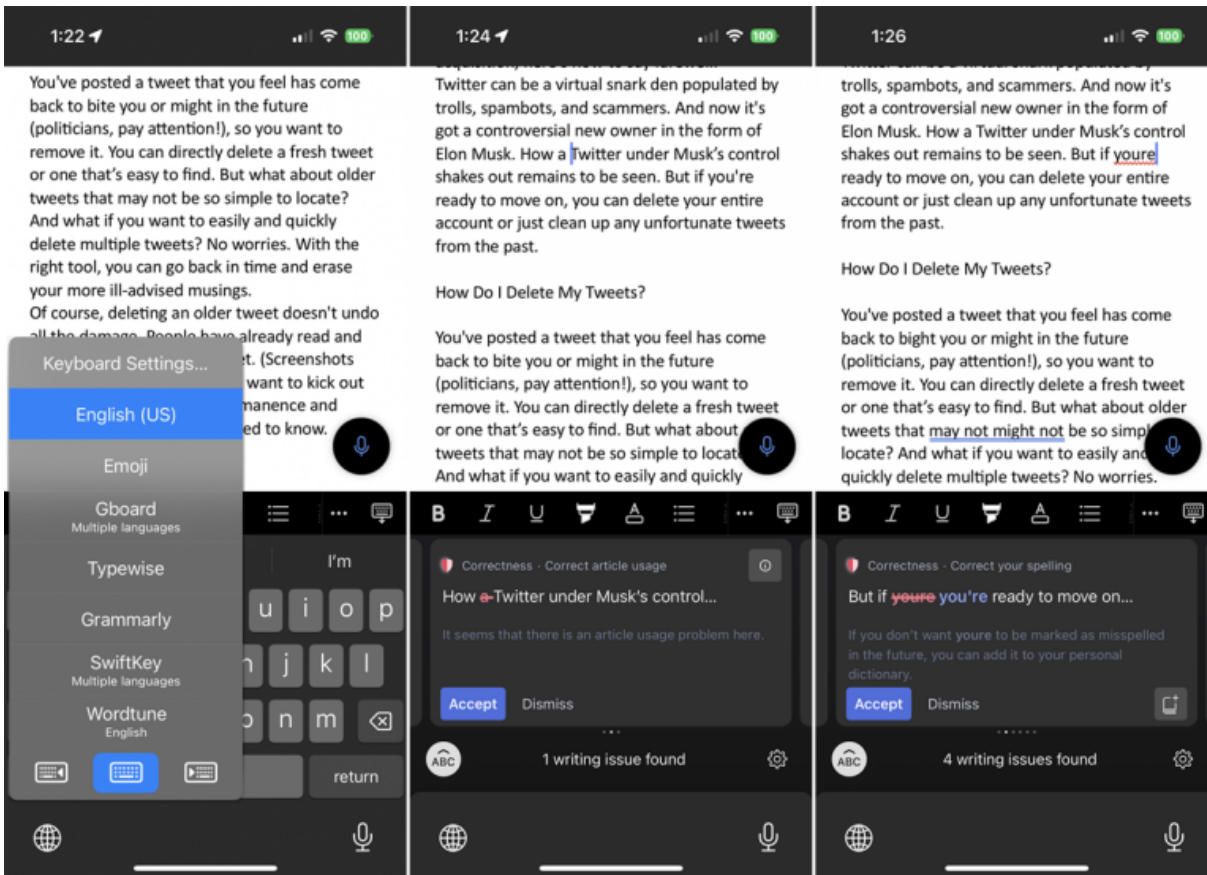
1:22

100

You've posted a tweet that you feel has come back to bite you or might in the future (politicians, pay attention!), so you want to remove it. You can directly delete a fresh tweet or one that's easy to find. But what about older tweets that may not be so simple to locate? And what if you want to easily and quickly delete multiple tweets? No worries. With the right tool, you can go back in time and erase your more ill-advised musings.
Of course, deleting an older tweet doesn't undo all the damage. People have already read and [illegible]et. (Screenshots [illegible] want to kick out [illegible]manence and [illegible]ed to know.

Keyboard Settings...
English (US)
Emoji
Gboard
Multiple languages
Typewise
Grammarly
SwiftKey
Multiple languages
Wordtune
English

I'm
u i o p
h j k l
b n m
return

1:24

100

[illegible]
Twitter can be a virtual snark den populated by trolls, spambots, and scammers. And now it's got a controversial new owner in the form of Elon Musk. How a Twitter under Musk's control shakes out remains to be seen. But if you're ready to move on, you can delete your entire account or just clean up any unfortunate tweets from the past.

How Do I Delete My Tweets?

You've posted a tweet that you feel has come back to bite you or might in the future (politicians, pay attention!), so you want to remove it. You can directly delete a fresh tweet or one that's easy to find. But what about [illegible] tweets that may not be so simple to locat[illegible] And what if you want to easily and quickly

B I U ...

Correctness · Correct article usage
How a Twitter under Musk's control...
It seems that there is an article usage problem here.
Accept Dismiss

ABC 1 writing issue found

1:26

100

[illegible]
trolls, spambots, and scammers. And now it's got a controversial new owner in the form of Elon Musk. How a Twitter under Musk's control shakes out remains to be seen. But if youre ready to move on, you can delete your entire account or just clean up any unfortunate tweets from the past.

How Do I Delete My Tweets?

You've posted a tweet that you feel has come back to bight you or might in the future (politicians, pay attention!), so you want to remove it. You can directly delete a fresh tweet or one that's easy to find. But what about older tweets that may not might not be so simpl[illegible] locate? And what if you want to easily and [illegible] quickly delete multiple tweets? No worries.

B I U ...

Correctness · Correct your spelling
But if youre you're ready to move on...
If you don't want youre to be marked as misspelled in the future, you can add it to your personal dictionary.
Accept Dismiss

ABC 4 writing issues found